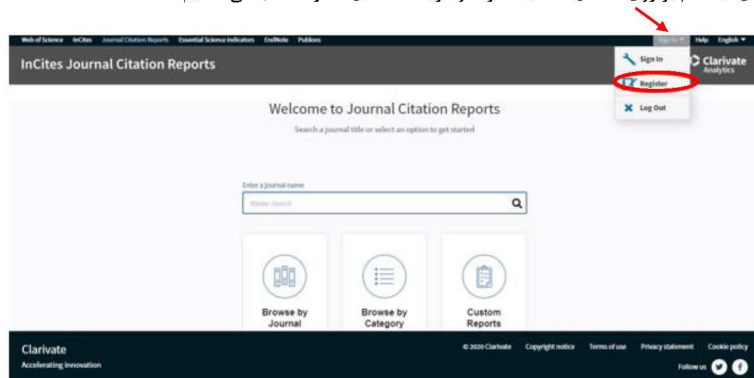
Web of Science InCites Journal Citation Reports Essential Science Indicators EndNote Publons Sign In Help English

InCites Journal Citation Reports

Sign In
Register
Log Out

Clarivate Analytics

Welcome to Journal Citation Reports

Search a journal title or select an option to get started

Enter a journal name

Master Search

Browse by Journal

Browse by Category

Custom Reports

Clarivate
Accelerating innovation

© 2020 Clarivate Copyright notice Terms of use Privacy statement Cookie policy

Follow us